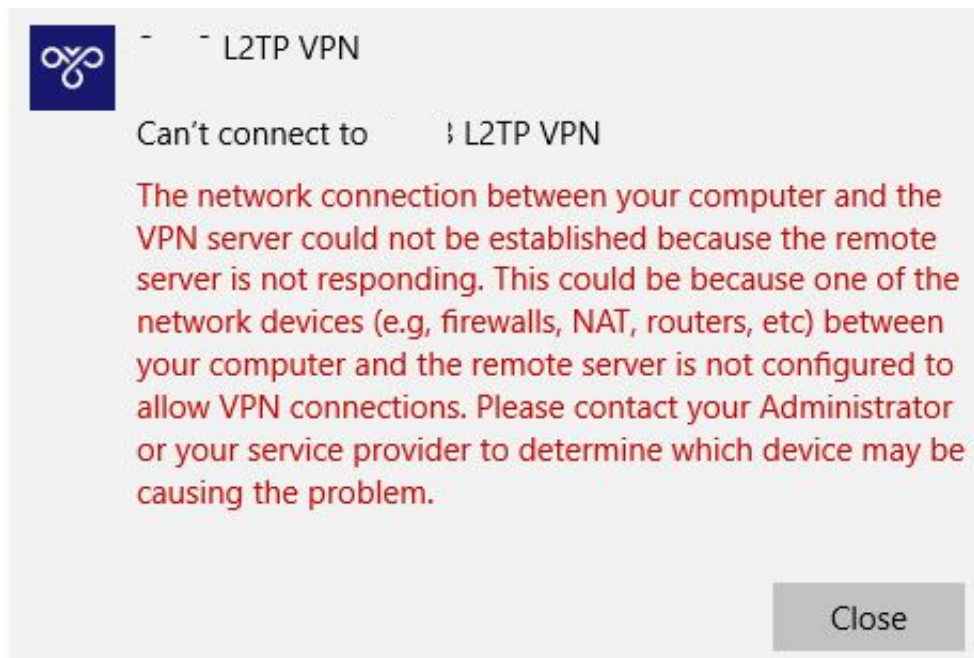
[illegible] L2TP VPN

Can’t connect to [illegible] L2TP VPN

The network connection between your computer and the VPN server could not be established because the remote server is not responding. This could be because one of the network devices (e.g, firewalls, NAT, routers, etc) between your computer and the remote server is not configured to allow VPN connections. Please contact your Administrator or your service provider to determine which device may be causing the problem.

Close